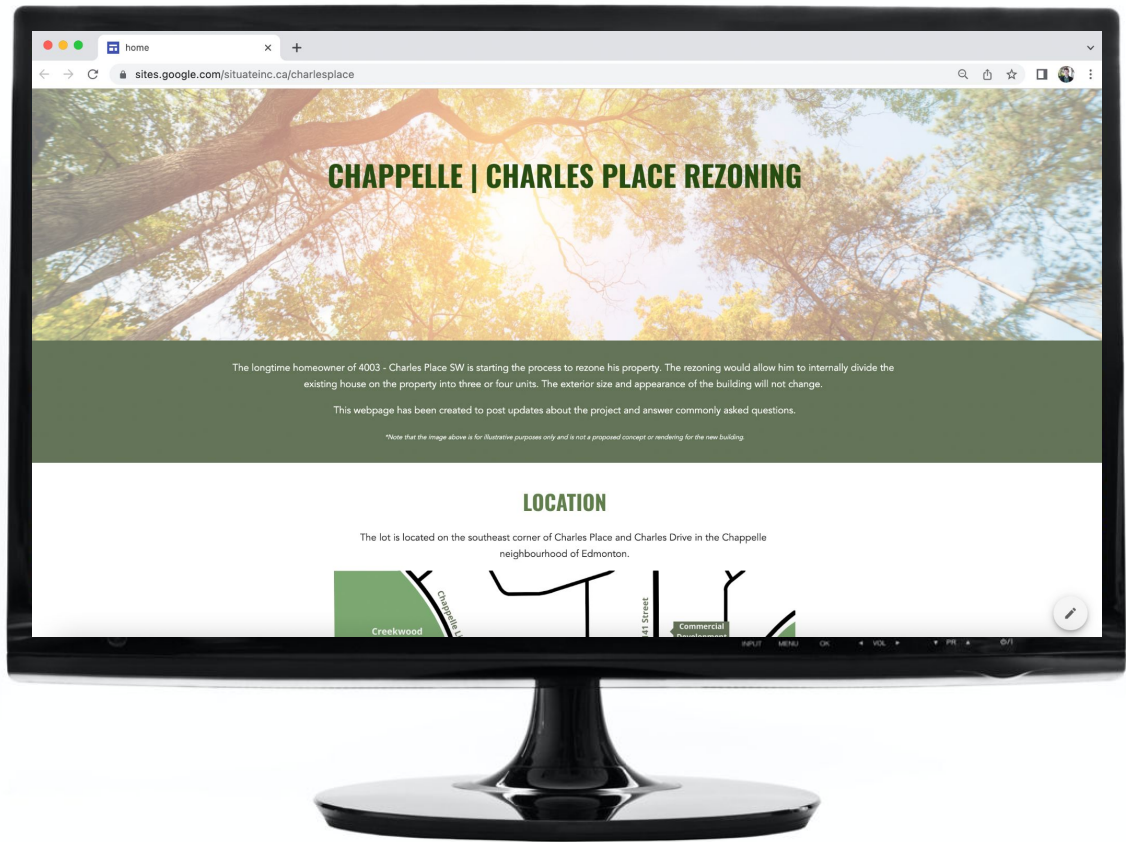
home

sites.google.com/situateinc.ca/charlesplace

CHAPPELLE | CHARLES PLACE REZONING

The longtime homeowner of 4003 - Charles Place SW is starting the process to rezone his property. The rezoning would allow him to internally divide the existing house on the property into three or four units. The exterior size and appearance of the building will not change.

This webpage has been created to post updates about the project and answer commonly asked questions.

*Note that the image above is for illustrative purposes only and is not a proposed concept or rendering for the new building.

LOCATION

The lot is located on the southeast corner of Charles Place and Charles Drive in the Chappelle neighbourhood of Edmonton.

Creekwood

Chappelle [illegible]

41 Street

Commercial Development

INPUT MENU OK VOL PR